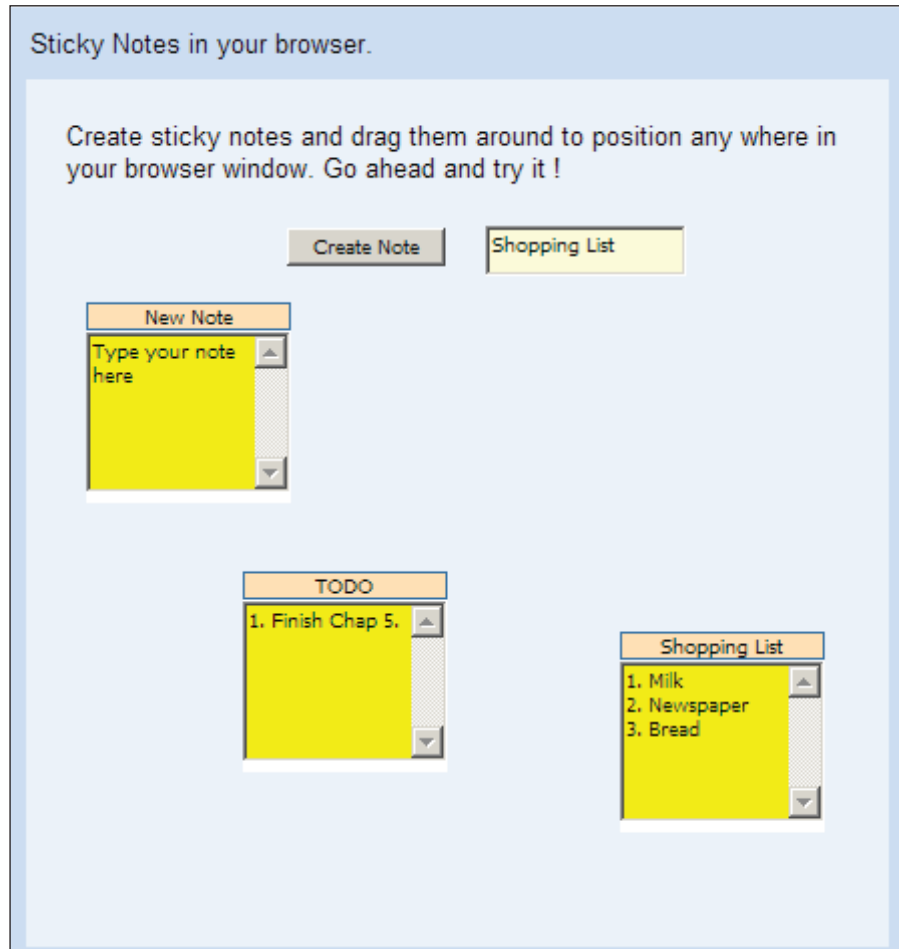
Sticky Notes in your browser.

Create sticky notes and drag them around to position any where in your browser window. Go ahead and try it !

Create Note

Shopping List

New Note

Type your note here

TODO

1. Finish Chap 5.

Shopping List

1. Milk
2. Newspaper
3. Bread